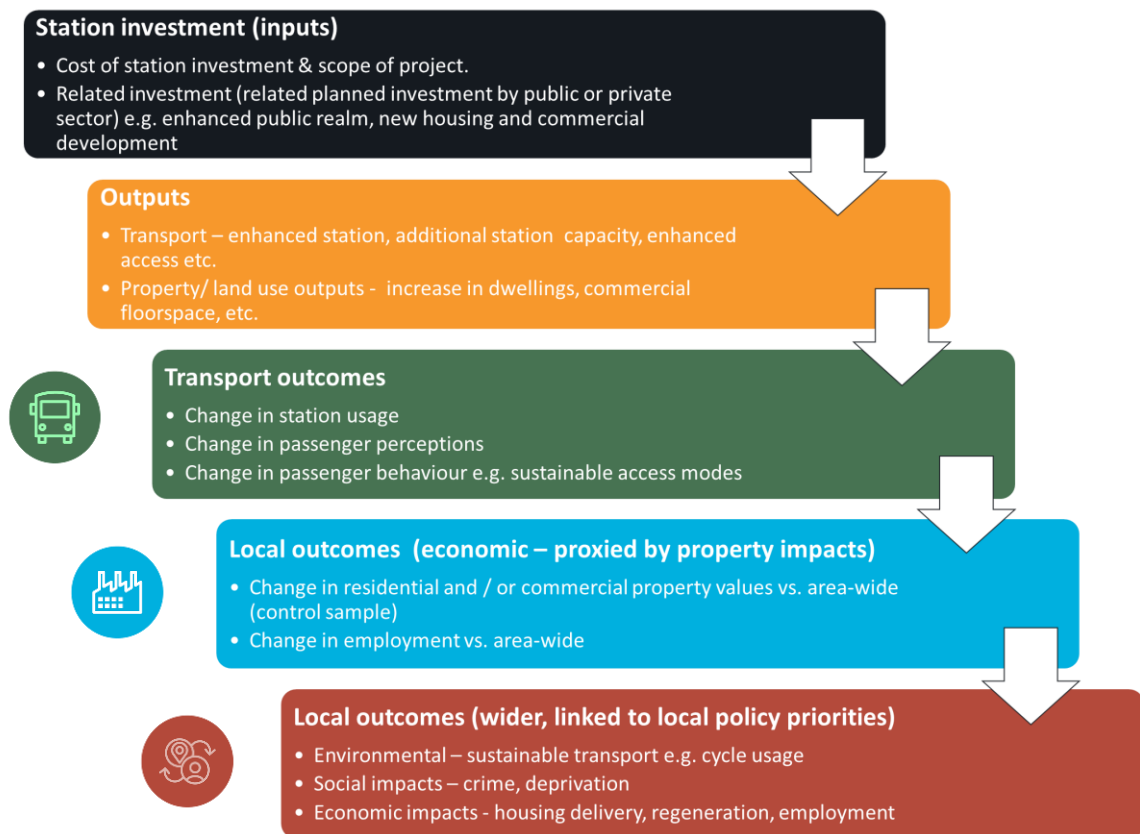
Station investment (inputs)

- Cost of station investment & scope of project.
- Related investment (related planned investment by public or private sector) e.g. enhanced public realm, new housing and commercial development

Outputs

- Transport – enhanced station, additional station capacity, enhanced access etc.
- Property/ land use outputs - increase in dwellings, commercial floorspace, etc.

Transport outcomes

- Change in station usage
- Change in passenger perceptions
- Change in passenger behaviour e.g. sustainable access modes

Local outcomes (economic – proxied by property impacts)

- Change in residential and / or commercial property values vs. area-wide (control sample)
- Change in employment vs. area-wide

Local outcomes (wider, linked to local policy priorities)

- Environmental – sustainable transport e.g. cycle usage
- Social impacts – crime, deprivation
- Economic impacts - housing delivery, regeneration, employment